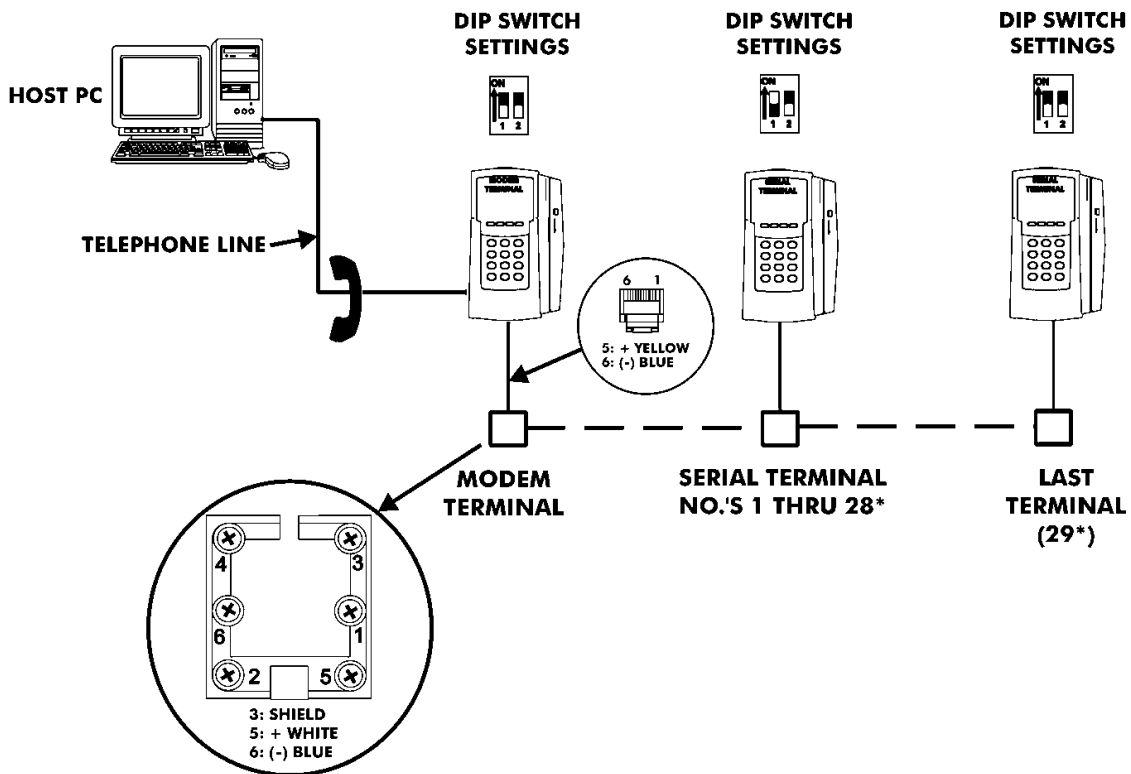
HOST PC

DIP SWITCH SETTINGS

ON
1 2

DIP SWITCH SETTINGS

ON
1 2

DIP SWITCH SETTINGS

ON
1 2

MODEM TERMINAL

SERIAL TERMINAL

SERIAL TERMINAL

TELEPHONE LINE

6 1

5: + YELLOW
6: (-) BLUE

MODEM TERMINAL

SERIAL TERMINAL NO.'S 1 THRU 28*

LAST TERMINAL (29*)

4 3
6 1
2 5

3: SHIELD
5: + WHITE
6: (-) BLUE